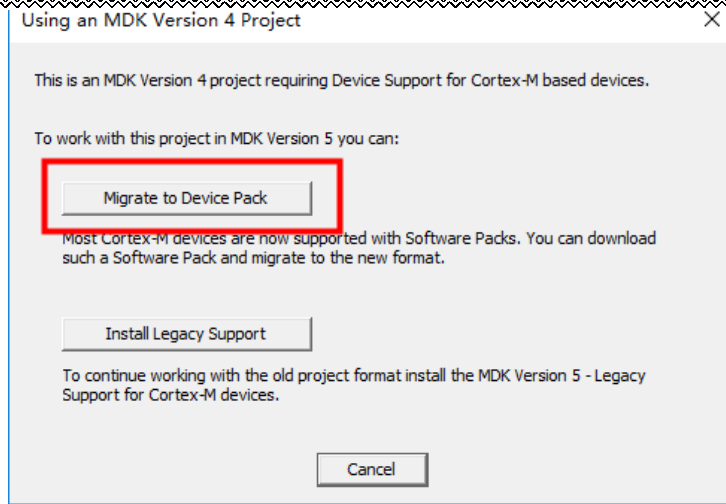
Using an MDK Version 4 Project

This is an MDK Version 4 project requiring Device Support for Cortex-M based devices.

To work with this project in MDK Version 5 you can:

Migrate to Device Pack

Most Cortex-M devices are now supported with Software Packs. You can download such a Software Pack and migrate to the new format.

Install Legacy Support

To continue working with the old project format install the MDK Version 5 - Legacy Support for Cortex-M devices.

Cancel